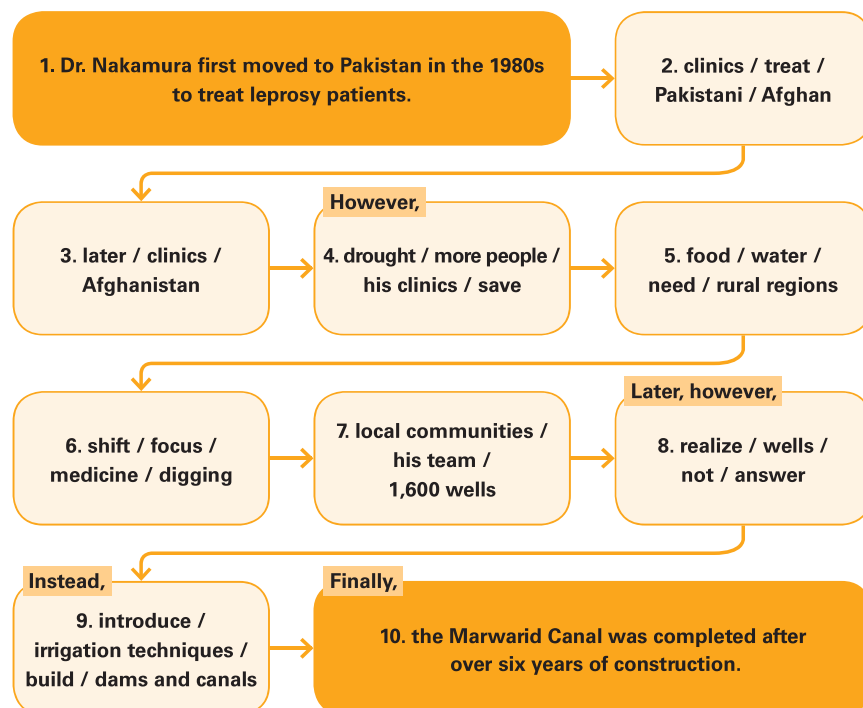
1. Dr. Nakamura first moved to Pakistan in the 1980s to treat leprosy patients.

2. clinics / treat / Pakistani / Afghan

3. later / clinics / Afghanistan

However,

4. drought / more people / his clinics / save

5. food / water / need / rural regions

6. shift / focus / medicine / digging

7. local communities / his team / 1,600 wells

Later, however,

8. realize / wells / not / answer

Instead,

9. introduce / irrigation techniques / build / dams and canals

Finally,

10. the Marwarid Canal was completed after over six years of construction.